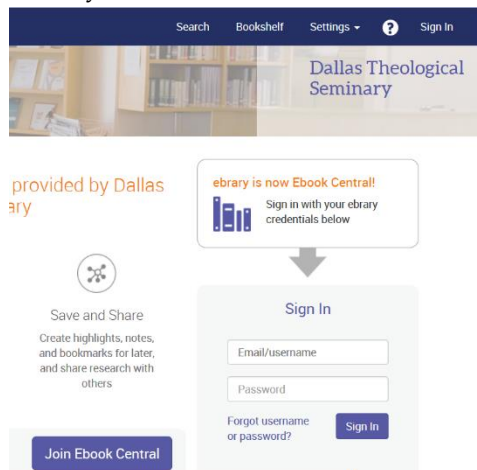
Search Bookshelf Settings ▾ ? Sign In

Dallas Theological Seminary

provided by Dallas ary

ebrary is now Ebook Central!

Sign in with your ebrary credentials below

Save and Share

Create highlights, notes, and bookmarks for later, and share research with others

Sign In

Email/username

Password

Forgot username or password?

Sign In

Join Ebook Central